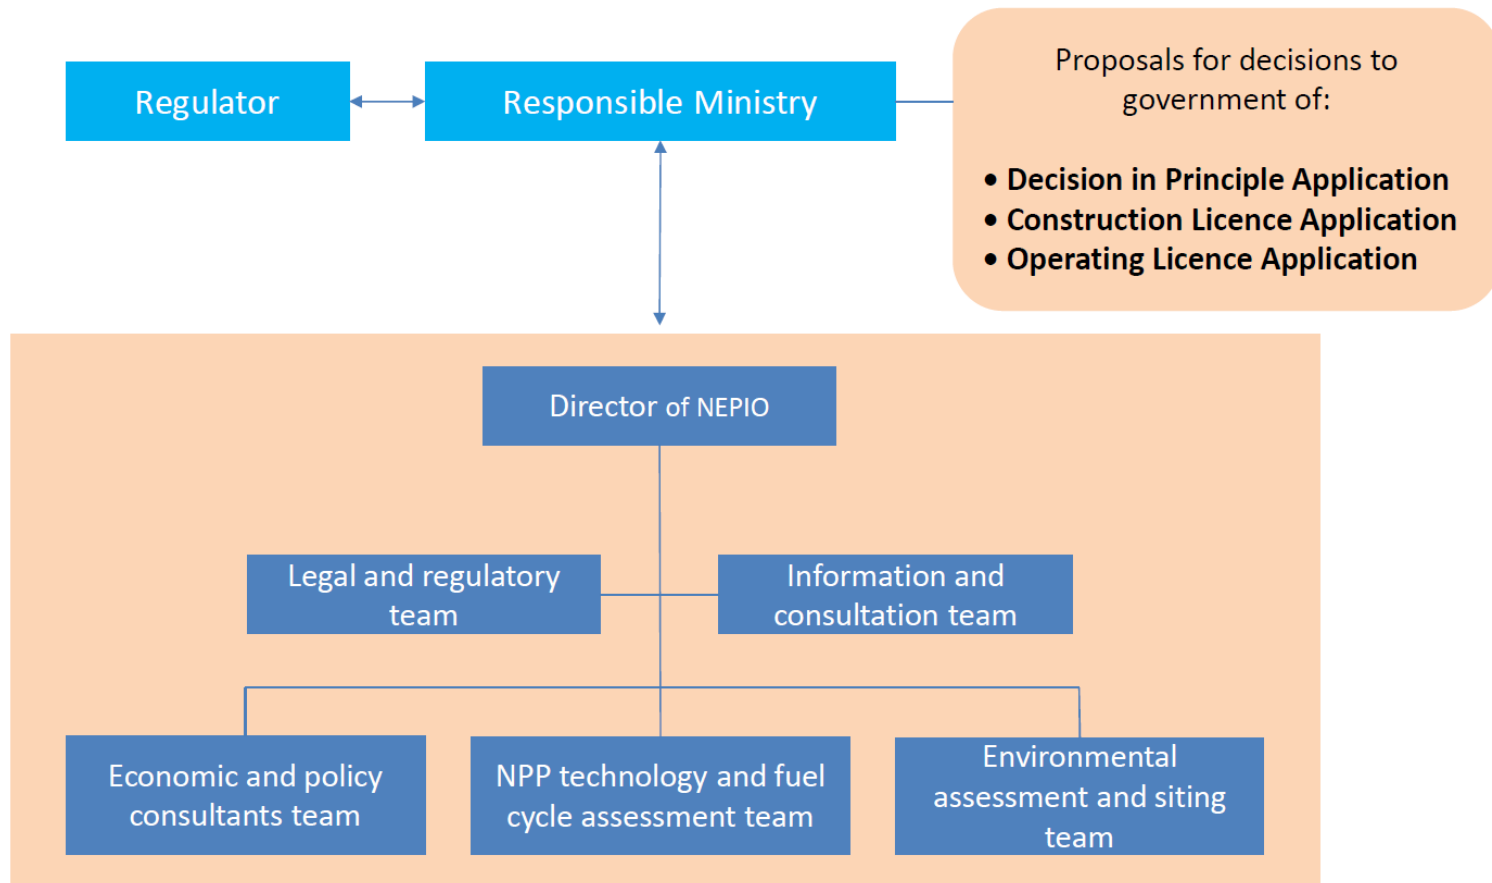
Regulator

Responsible Ministry

Proposals for decisions to government of:

- Decision in Principle Application
- Construction Licence Application
- Operating Licence Application

Director of NEPIO

Legal and regulatory team

Information and consultation team

Economic and policy consultants team

NPP technology and fuel cycle assessment team

Environmental assessment and siting team